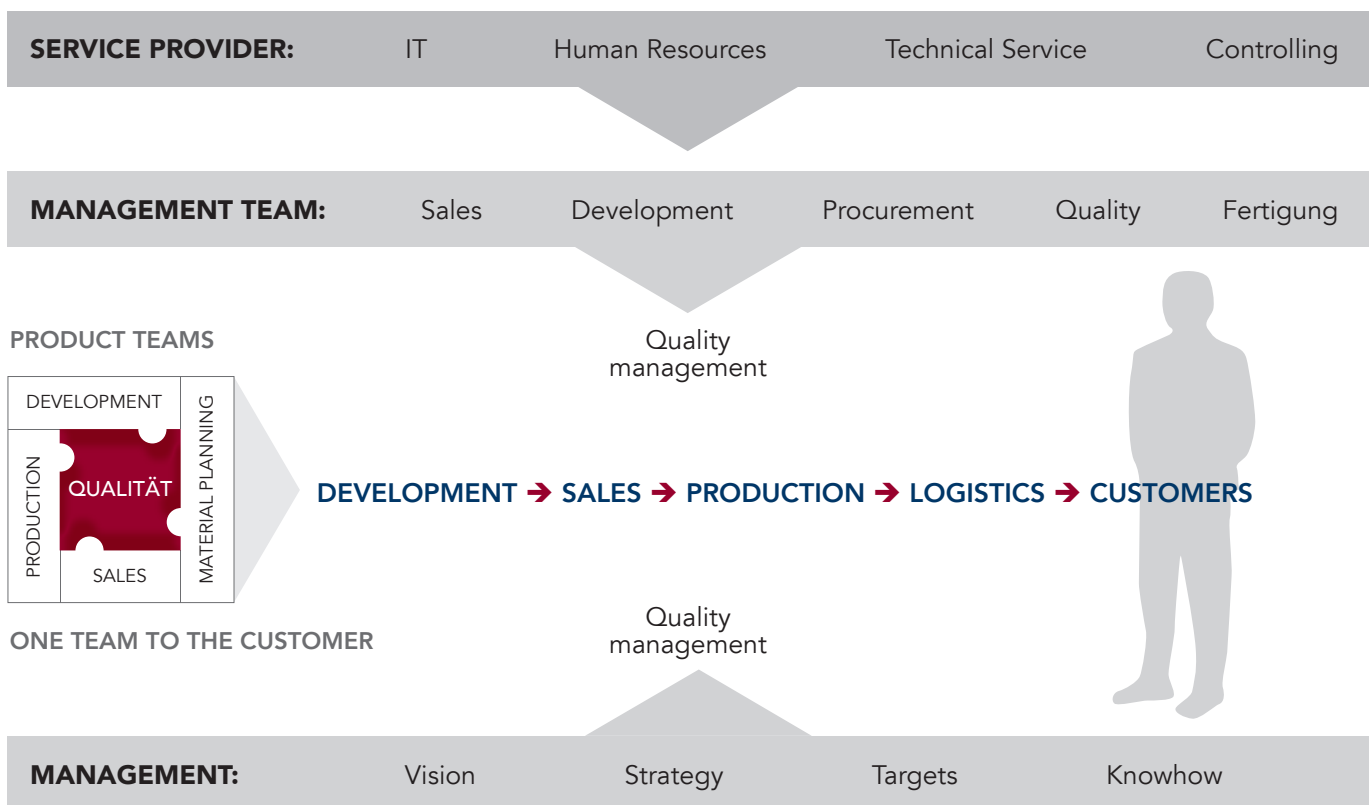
SERVICE PROVIDER: IT Human Resources Technical Service Controlling

MANAGEMENT TEAM: Sales Development Procurement Quality Fertigung

PRODUCT TEAMS

Quality management

DEVELOPMENT

PRODUCTION

QUALITÄT

MATERIAL PLANNING

SALES

DEVELOPMENT ➔ SALES ➔ PRODUCTION ➔ LOGISTICS ➔ CUSTOMERS

ONE TEAM TO THE CUSTOMER

Quality management

MANAGEMENT: Vision Strategy Targets Knowhow